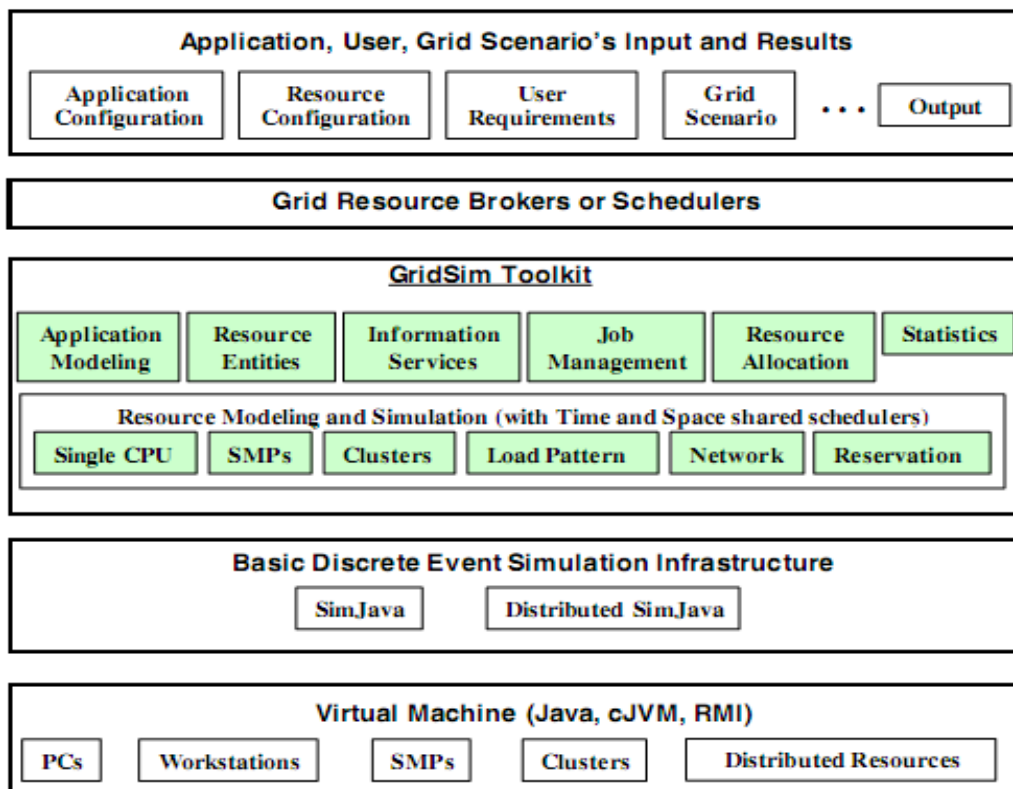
Application, User, Grid Scenario's Input and Results

Application Configuration

Resource Configuration

User Requirements

Grid Scenario

. . .

Output

Grid Resource Brokers or Schedulers

GridSim Toolkit

Application Modeling

Resource Entities

Information Services

Job Management

Resource Allocation

Statistics

Resource Modeling and Simulation (with Time and Space shared schedulers)

Single CPU

SMPs

Clusters

Load Pattern

Network

Reservation

Basic Discrete Event Simulation Infrastructure

SimJava

Distributed SimJava

Virtual Machine (Java, cJVM, RMI)

PCs

Workstations

SMPs

Clusters

Distributed Resources